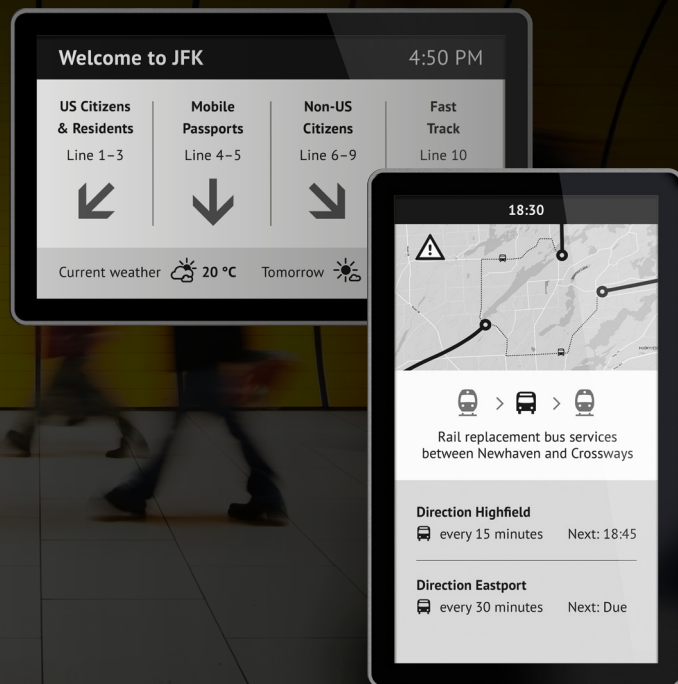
Welcome to JFK

4:50 PM

US Citizens & Residents
Line 1–3

Mobile Passports
Line 4–5

Non-US Citizens
Line 6–9

Fast Track
Line 10

Current weather 20 °C

Tomorrow

18:30

Rail replacement bus services between Newhaven and Crossways

Direction Highfield
every 15 minutes Next: 18:45

Direction Eastport
every 30 minutes Next: Due